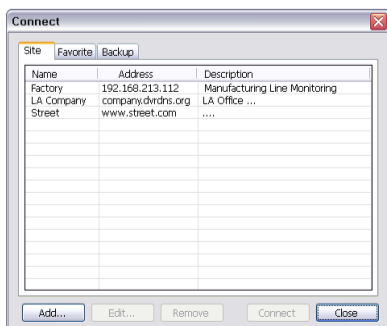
Connect

Site | Favorite | Backup

| Name | Address | Description |
|---|---|---|
| Factory | 192.168.213.112 | Manufacturing Line Monitoring |
| LA Company | company.dvrdns.org | LA Office ... |
| Street | www.street.com | .... |

Add... | Edit... | Remove | Connect | Close